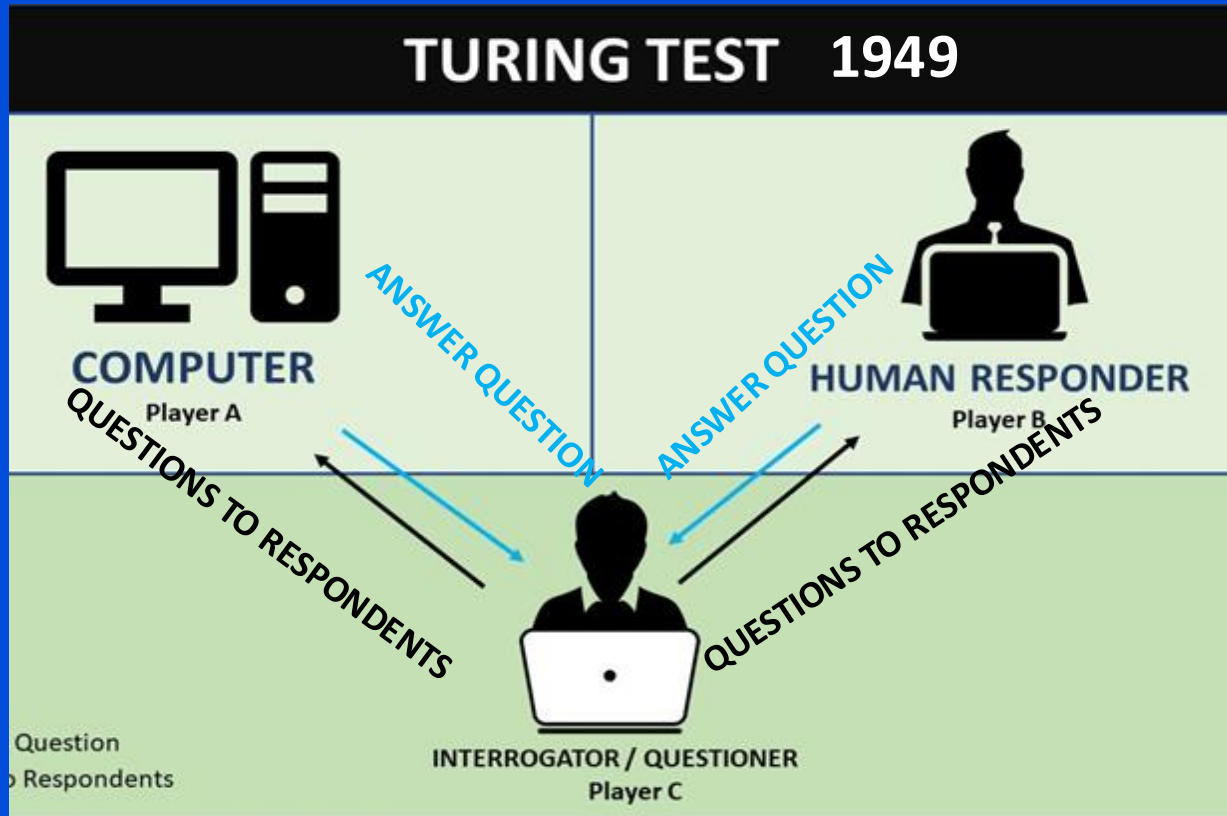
TURING TEST 1949

COMPUTER
Player A

HUMAN RESPONDER
Player B

ANSWER QUESTION

ANSWER QUESTION

QUESTIONS TO RESPONDENTS

QUESTIONS TO RESPONDENTS

INTERROGATOR / QUESTIONER
Player C

Question
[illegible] Respondents